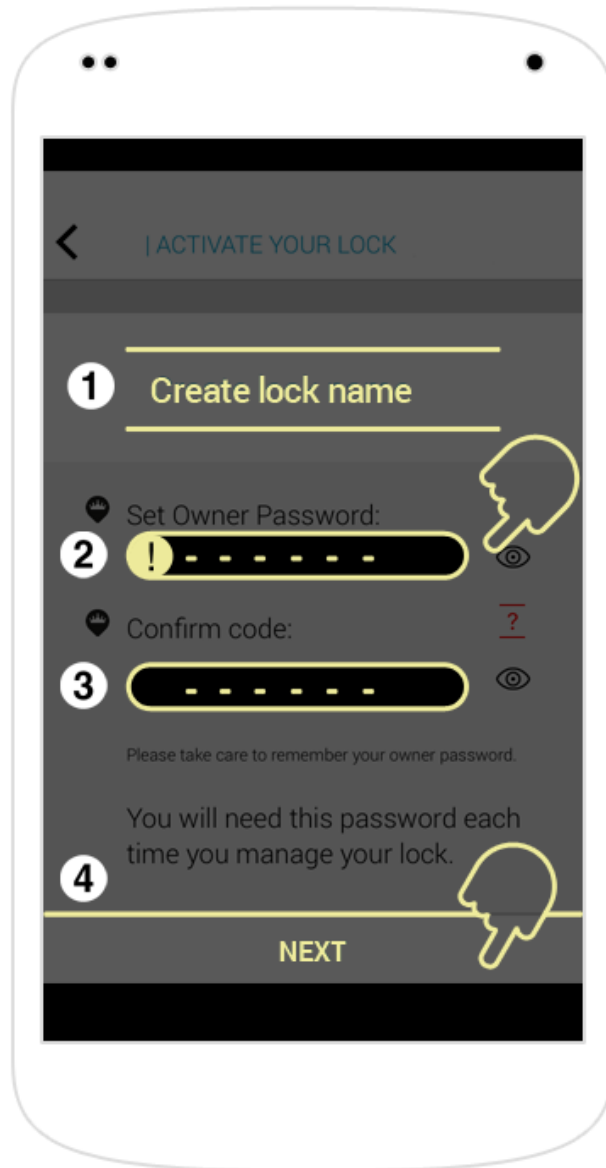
| ACTIVATE YOUR LOCK

1 Create lock name

Set Owner Password:

2 ! - - - - - -

Confirm code:

?

3 - - - - - -

Please take care to remember your owner password.

You will need this password each time you manage your lock.

4

NEXT